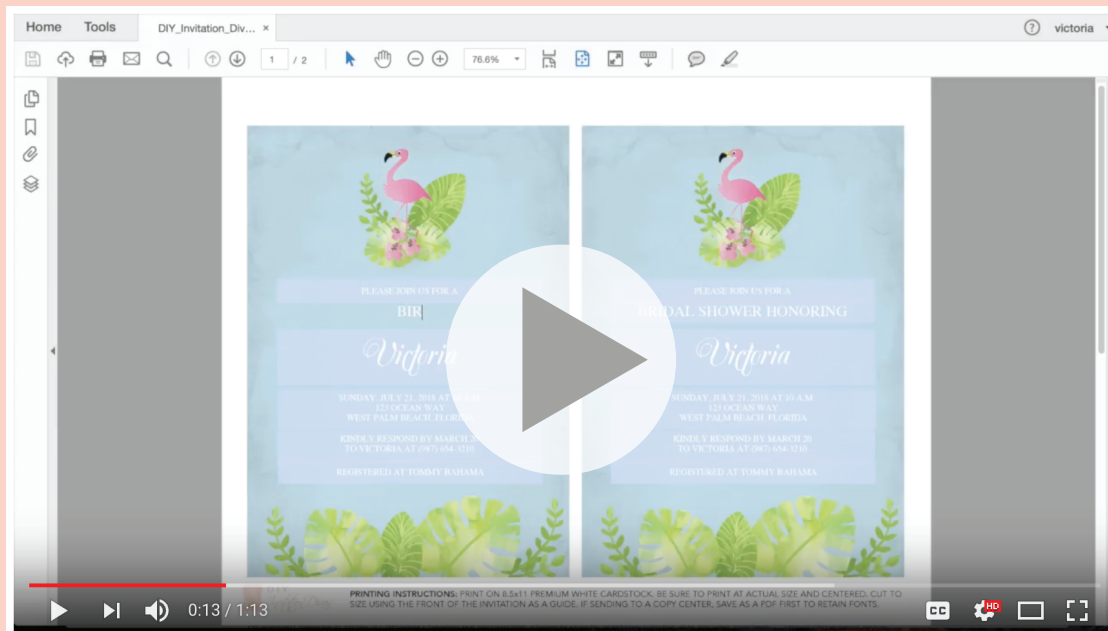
Home Tools DIY_Invitation_Div... × victoria

1 / 2 76.6%

PLEASE JOIN US FOR A
BIR

Victoria

SUNDAY, JULY 21, 2018 AT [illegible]
123 OCEAN WAY
WEST PALM BEACH, FLORIDA

KINDLY RESPOND BY MARCH 2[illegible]
TO VICTORIA AT (987) 654-3210

REGISTERED AT TOMMY BAHAMA

PLEASE JOIN US FOR A
BRIDAL SHOWER HONORING

Victoria

SUNDAY, JULY 21, 2018 AT 10 A.M.
123 OCEAN WAY
WEST PALM BEACH, FLORIDA

KINDLY RESPOND BY MARCH 20
TO VICTORIA AT (987) 654-3210

REGISTERED AT TOMMY BAHAMA

PRINTING INSTRUCTIONS: PRINT ON 8.5x11 PREMIUM WHITE CARDSTOCK. BE SURE TO PRINT AT ACTUAL SIZE AND CENTERED. CUT TO SIZE USING THE FRONT OF THE INVITATION AS A GUIDE. IF SENDING TO A COPY CENTER, SAVE AS A PDF FIRST TO RETAIN FONTS.

0:13 / 1:13 HD